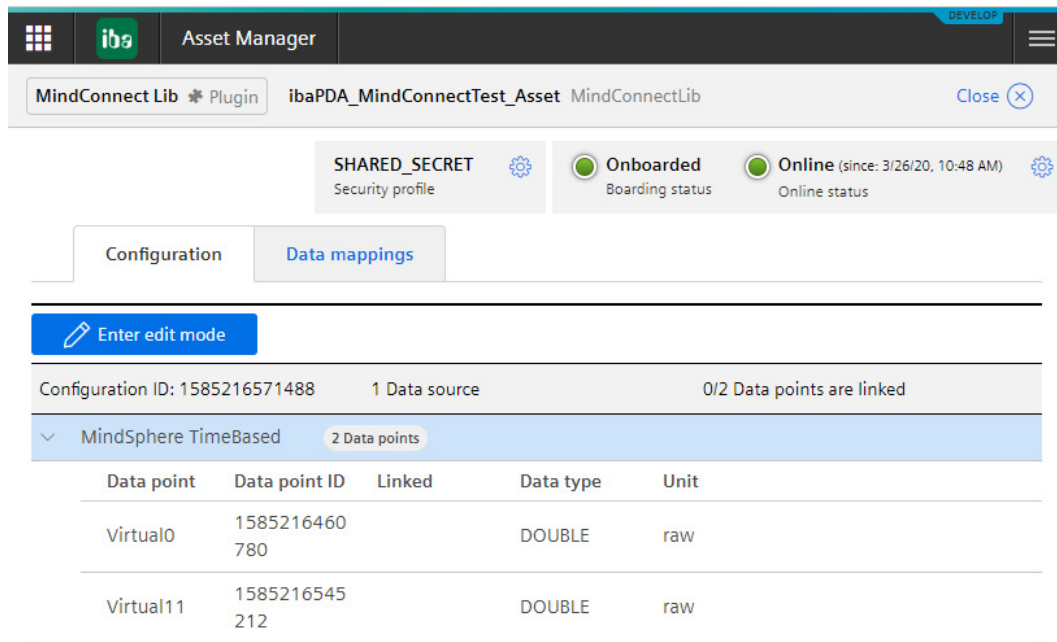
iba Asset Manager DEVELOP

MindConnect Lib Plugin ibaPDA_MindConnectTest_Asset MindConnectLib Close

SHARED_SECRET
Security profile

Onboarded
Boarding status

Online (since: 3/26/20, 10:48 AM)
Online status

Configuration Data mappings

Enter edit mode

Configuration ID: 1585216571488 1 Data source 0/2 Data points are linked

MindSphere TimeBased 2 Data points

| Data point | Data point ID | Linked | Data type | Unit |
|---|---|---|---|---|
| Virtual0 | 1585216460780 | | DOUBLE | raw |
| Virtual11 | 1585216545212 | | DOUBLE | raw |